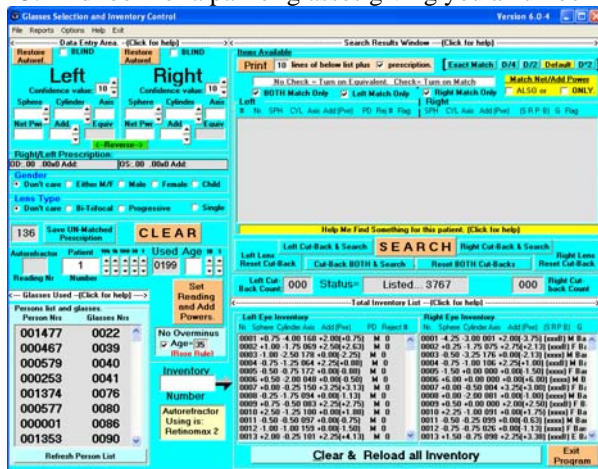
Glasses Selection and Inventory Control    Version 6.0-4
File Reports Options Help Exit

Data Entry Area... (Click for help)
Restore Autoref.  BLIND  Restore Autoref.  BLIND
Left  Right
Confidence value: 10  Confidence value: 10
Sphere Cylinder Axis  Sphere Cylinder Axis
Net Pwr Add Equiv  Net Pwr Add Equiv
<-Reverse->
Right/Left Prescription:
OD: .00 .00x0 Add:  OS: .00 .00x0 Add:
Gender
Don't care  Either M/F  Male  Female  Child
Lens Type
Don't care  Bi-Trifocal  Progressive  Single
136  Save UN-Matched Prescription  CLEAR
Autorefractor  Patient  Used Age
Reading Nr  1  Number  0199
Set Reading and Add Powers.
Glasses Used ---(Click for help)--->
Persons list and glasses.
Person Nrs  Glasses Nrs

| | |
|---|---|
| 001477 | 0022 |
| 000467 | 0039 |
| 000579 | 0040 |
| 000253 | 0041 |
| 001374 | 0076 |
| 000577 | 0080 |
| 000001 | 0086 |
| 001353 | 0090 |

Refresh Person List
No Overminus
Age=35
(Rose Rule)
Inventory
Number
Autorefractor Using is: Retinomax 2

Search Results Window --- (Click for help)
Items Available
Print 10 lines of below list plus prescription.  Exact Match  D/4  D/2  Default  D*2
No Check = Turn on Equivalent. Check= Turn on Match
BOTH Match Only  Left Match Only  Right Match Only
Match Net/Add Power
ALSO or  ONLY.
Left  Right
# Nr. SPH CYL Axis Add(Pwr) PD Rej# Flag  SPH CYL Axis Add(Pwr) (S R P B) G Flag
Help Me Find Something for this patient. (Click for help)
Left Cut-Back & Search  SEARCH  Right Cut-Back & Search
Left Lens Reset Cut-Back  Cut-Back BOTH & Search  Reset BOTH Cut-Backs  Right Lens Reset Cut-Back
Left Cut-Back Count  000  Status=  Listed... 3767  000  Right Cut-back Count
Total Inventory List --- (Click for help)
Left Eye Inventory  Right Eye Inventory
Nr. Sphere Cylinder Axis Add(Pwr) PD Reject #  Nr. Sphere Cylinder Axis Add(Pwr) (S R P B) G
0001 +0.75 -4.00 168 +2.00(+0.75) M 0  0001 -4.25 -3.00 001 +2.00(-3.75) [xxxd] M Ba
0002 +1.00 -1.75 069 +2.50(+2.63) M 0  0002 -0.25 -1.75 025 +2.75(+2.13) [xxxd] F Ba
0003 -1.00 -2.50 178 +0.00(-2.25) M 0  0003 -0.50 -3.25 176 +0.00(-2.13) [xxxx] M Ba
0004 -0.75 -1.75 064 +2.25(+0.88) M 0  0004 -0.75 -1.00 106 +2.25(+1.00) [xxxd] M Ba
0005 -0.50 -0.75 172 +0.00(-0.88) M 0  0005 -1.50 +0.00 000 +0.00(-1.50) [xxxx] F Ba
0006 +0.50 -2.00 048 +0.00(-0.50) M 0  0006 +6.00 +0.00 000 +0.00(+6.00) [xxxx] M E
0007 +0.00 -0.25 150 +3.25(+3.13) M 0  0007 +0.00 -0.50 004 +3.25(+3.00) [xxxB] F Ba
0008 -0.25 -1.75 094 +0.00(-1.13) M 0  0008 +0.00 -2.00 001 +0.00(-1.00) [xxxx] M Ba
0009 +0.75 -0.50 083 +2.25(+2.75) M 0  0009 +0.50 +0.00 000 +2.00(+2.50) [xxxd] F Ba
0010 +2.50 -1.25 100 +0.00(+1.88) M 0  0010 +2.25 -1.00 091 +0.00(+1.75) [xxxx] F Ba
0011 -0.50 -0.50 057 +0.00(-0.75) M 0  0011 -0.50 -0.25 099 +0.00(-0.63) [xxxx] M Ba
0012 -1.00 -1.00 153 +0.00(-1.50) M 0  0012 -0.75 -0.75 025 +0.00(-1.13) [xxxx] F Ba
0013 +2.00 -0.25 110 +2.25(+4.13) M 0  0013 +1.50 -0.75 098 +2.75(+3.38) [xxxd] L E
Clear & Reload all Inventory
Exit Program